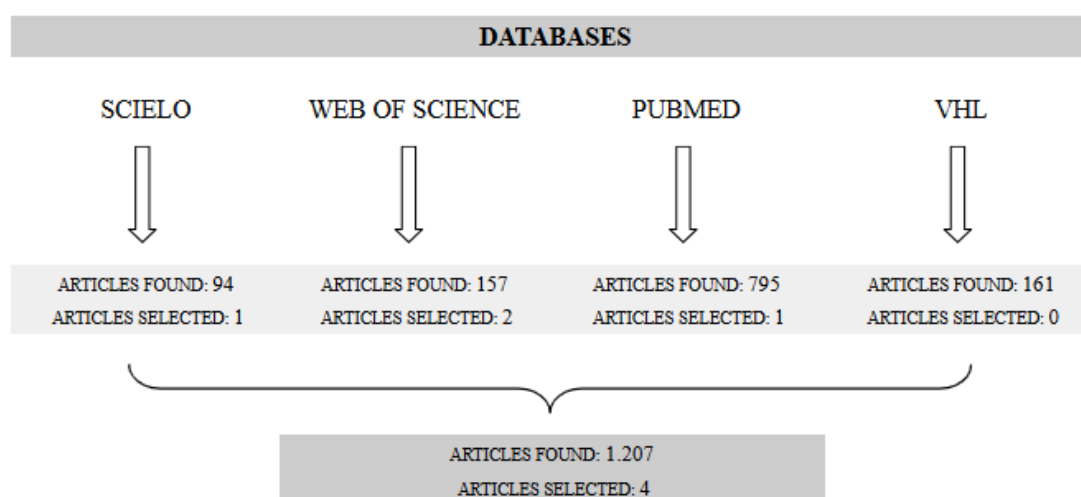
DATABASES

SCIELO

ARTICLES FOUND: 94
ARTICLES SELECTED: 1

WEB OF SCIENCE

ARTICLES FOUND: 157
ARTICLES SELECTED: 2

PUBMED

ARTICLES FOUND: 795
ARTICLES SELECTED: 1

VHL

ARTICLES FOUND: 161
ARTICLES SELECTED: 0

ARTICLES FOUND: 1.207
ARTICLES SELECTED: 4